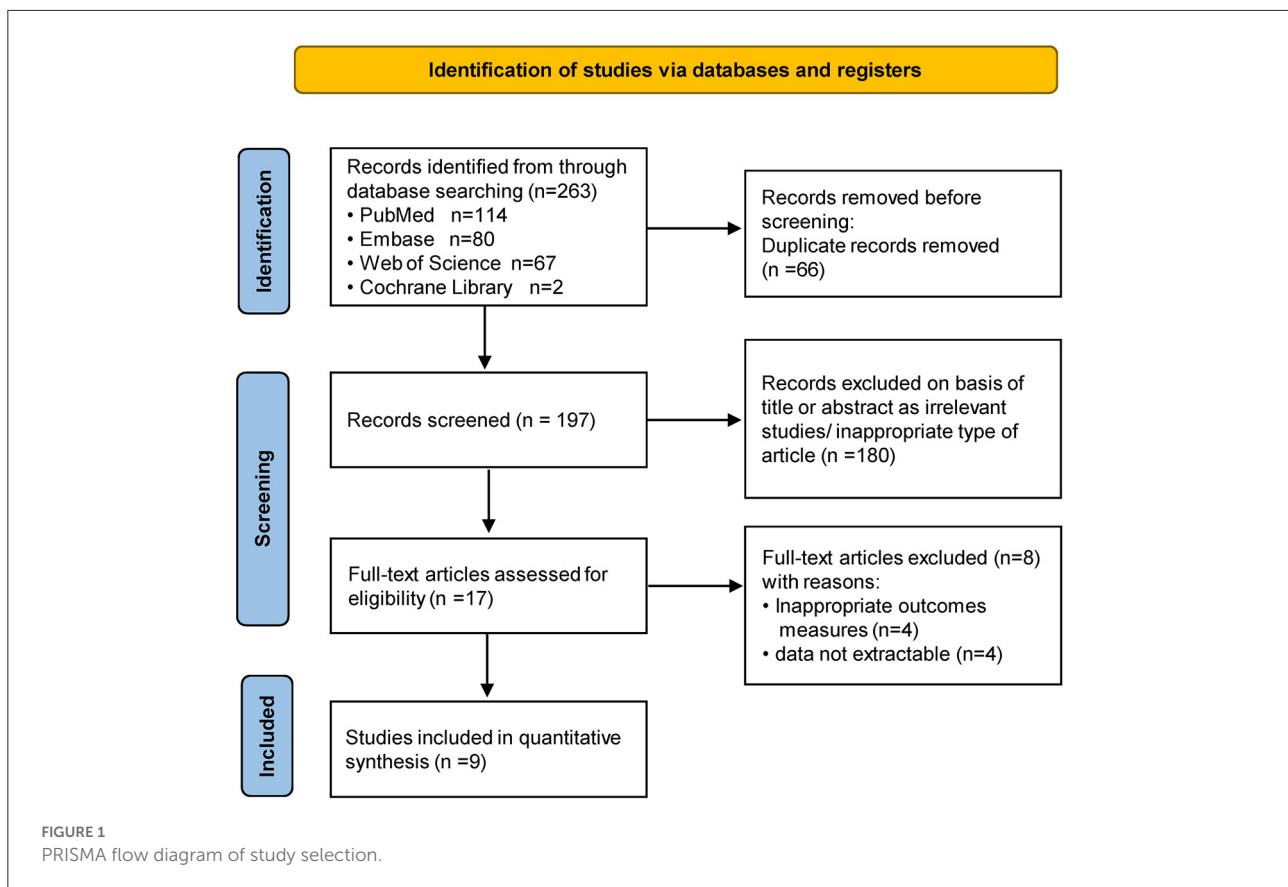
Identification of studies via databases and registers

Identification

Records identified from through database searching (n=263)
• PubMed n=114
• Embase n=80
• Web of Science n=67
• Cochrane Library n=2

Records removed before screening:
Duplicate records removed (n =66)

Screening

Records screened (n = 197)

Records excluded on basis of title or abstract as irrelevant studies/ inappropriate type of article (n =180)

Full-text articles assessed for eligibility (n =17)

Full-text articles excluded (n=8) with reasons:
• Inappropriate outcomes measures (n=4)
• data not extractable (n=4)

Included

Studies included in quantitative synthesis (n =9)

FIGURE 1
PRISMA flow diagram of study selection.